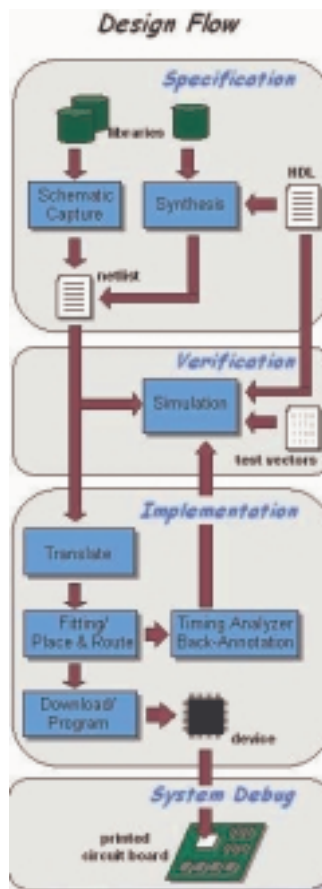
Design Flow

Specification

libraries

Schematic Capture

Synthesis

HDL

netlist

Verification

Simulation

test vectors

Implementation

Translate

Fitting/ Place & Route

Timing Analyzer Back-Annotation

Download/ Program

device

System Debug

printed circuit board